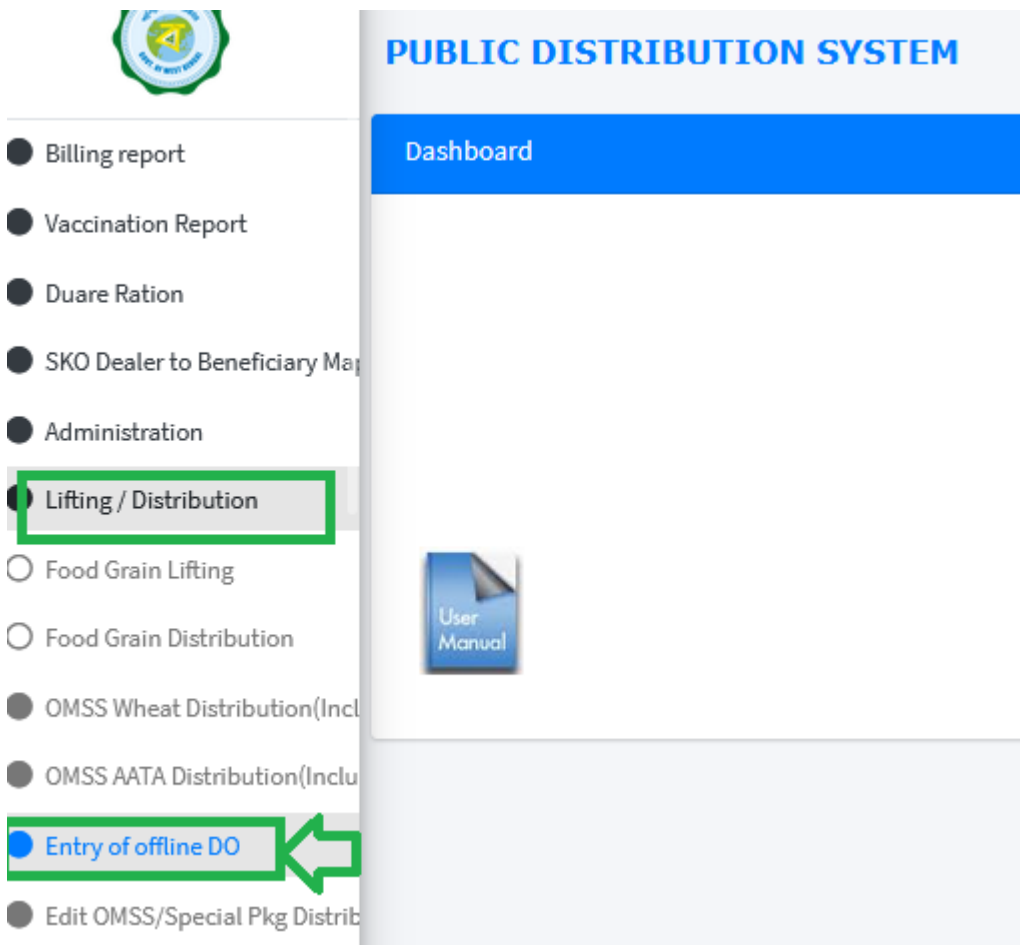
PUBLIC DISTRIBUTION SYSTEM

Dashboard

Billing report
Vaccination Report
Duare Ration
SKO Dealer to Beneficiary Ma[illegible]
Administration
Lifting / Distribution
Food Grain Lifting
Food Grain Distribution
OMSS Wheat Distribution(Incl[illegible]
OMSS AATA Distribution(Inclu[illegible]
Entry of offline DO
Edit OMSS/Special Pkg Distrib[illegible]

User Manual